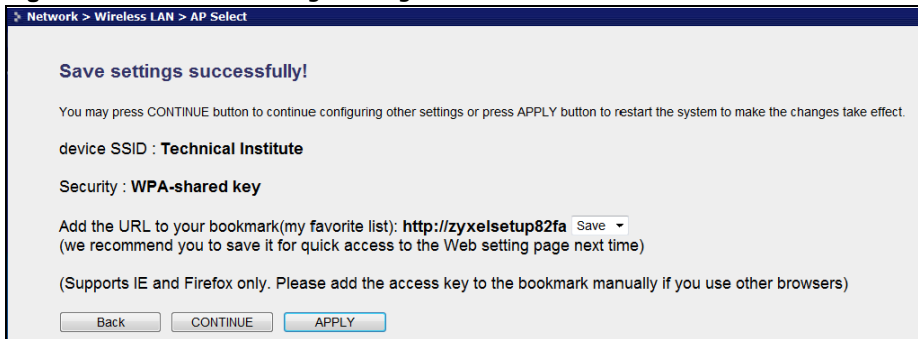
Network > Wireless LAN > AP Select

Save settings successfully!

You may press CONTINUE button to continue configuring other settings or press APPLY button to restart the system to make the changes take effect.

device SSID : Technical Institute

Security : WPA-shared key

Add the URL to your bookmark(my favorite list): http://zyxelsetup82fa Save
(we recommend you to save it for quick access to the Web setting page next time)

(Supports IE and Firefox only. Please add the access key to the bookmark manually if you use other browsers)

Back CONTINUE APPLY